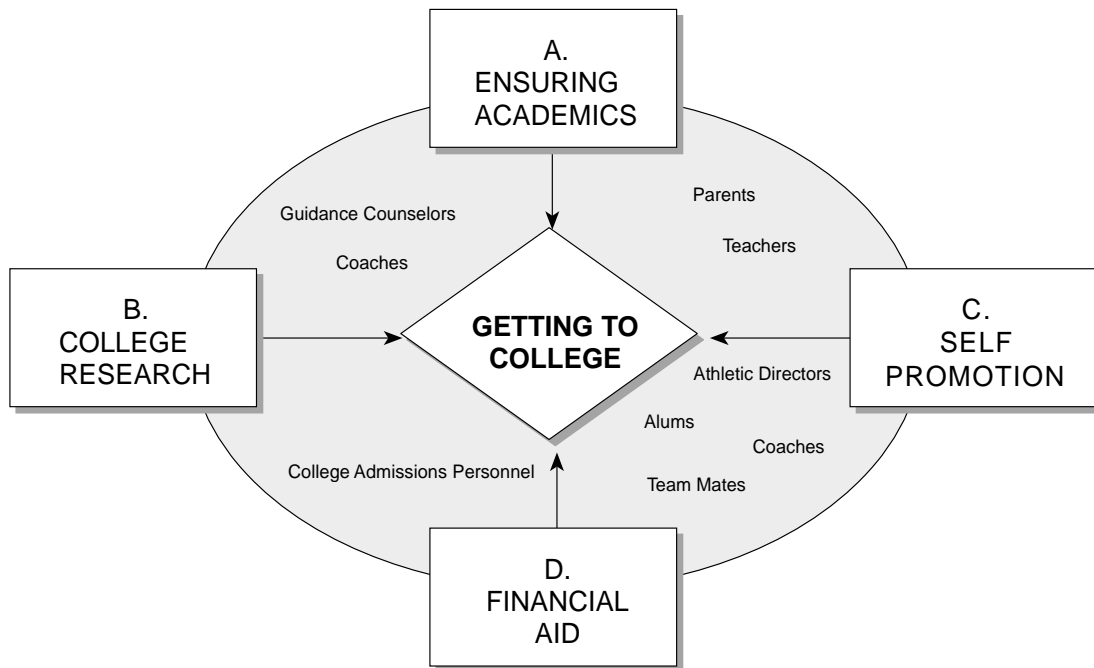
A.
ENSURING
ACADEMICS

Guidance Counselors

Coaches

Parents

Teachers

B.
COLLEGE
RESEARCH

GETTING TO
COLLEGE

C.
SELF
PROMOTION

Athletic Directors

Alums

Coaches

Team Mates

College Admissions Personnel

D.
FINANCIAL
AID